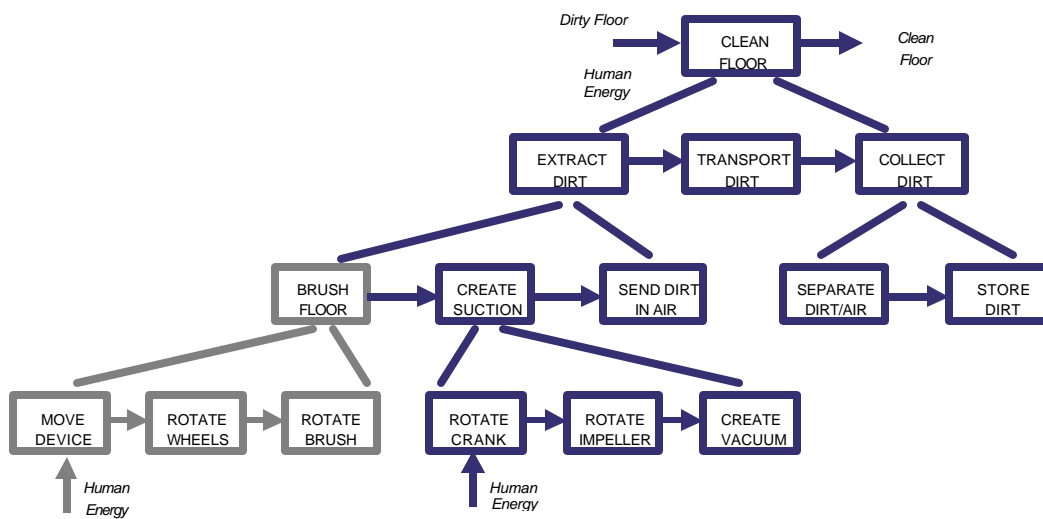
Dirty Floor

CLEAN FLOOR

Clean Floor

Human Energy

EXTRACT DIRT

TRANSPORT DIRT

COLLECT DIRT

BRUSH FLOOR

CREATE SUCTION

SEND DIRT IN AIR

SEPARATE DIRT/AIR

STORE DIRT

MOVE DEVICE

ROTATE WHEELS

ROTATE BRUSH

ROTATE CRANK

ROTATE IMPELLER

CREATE VACUUM

Human Energy

Human Energy